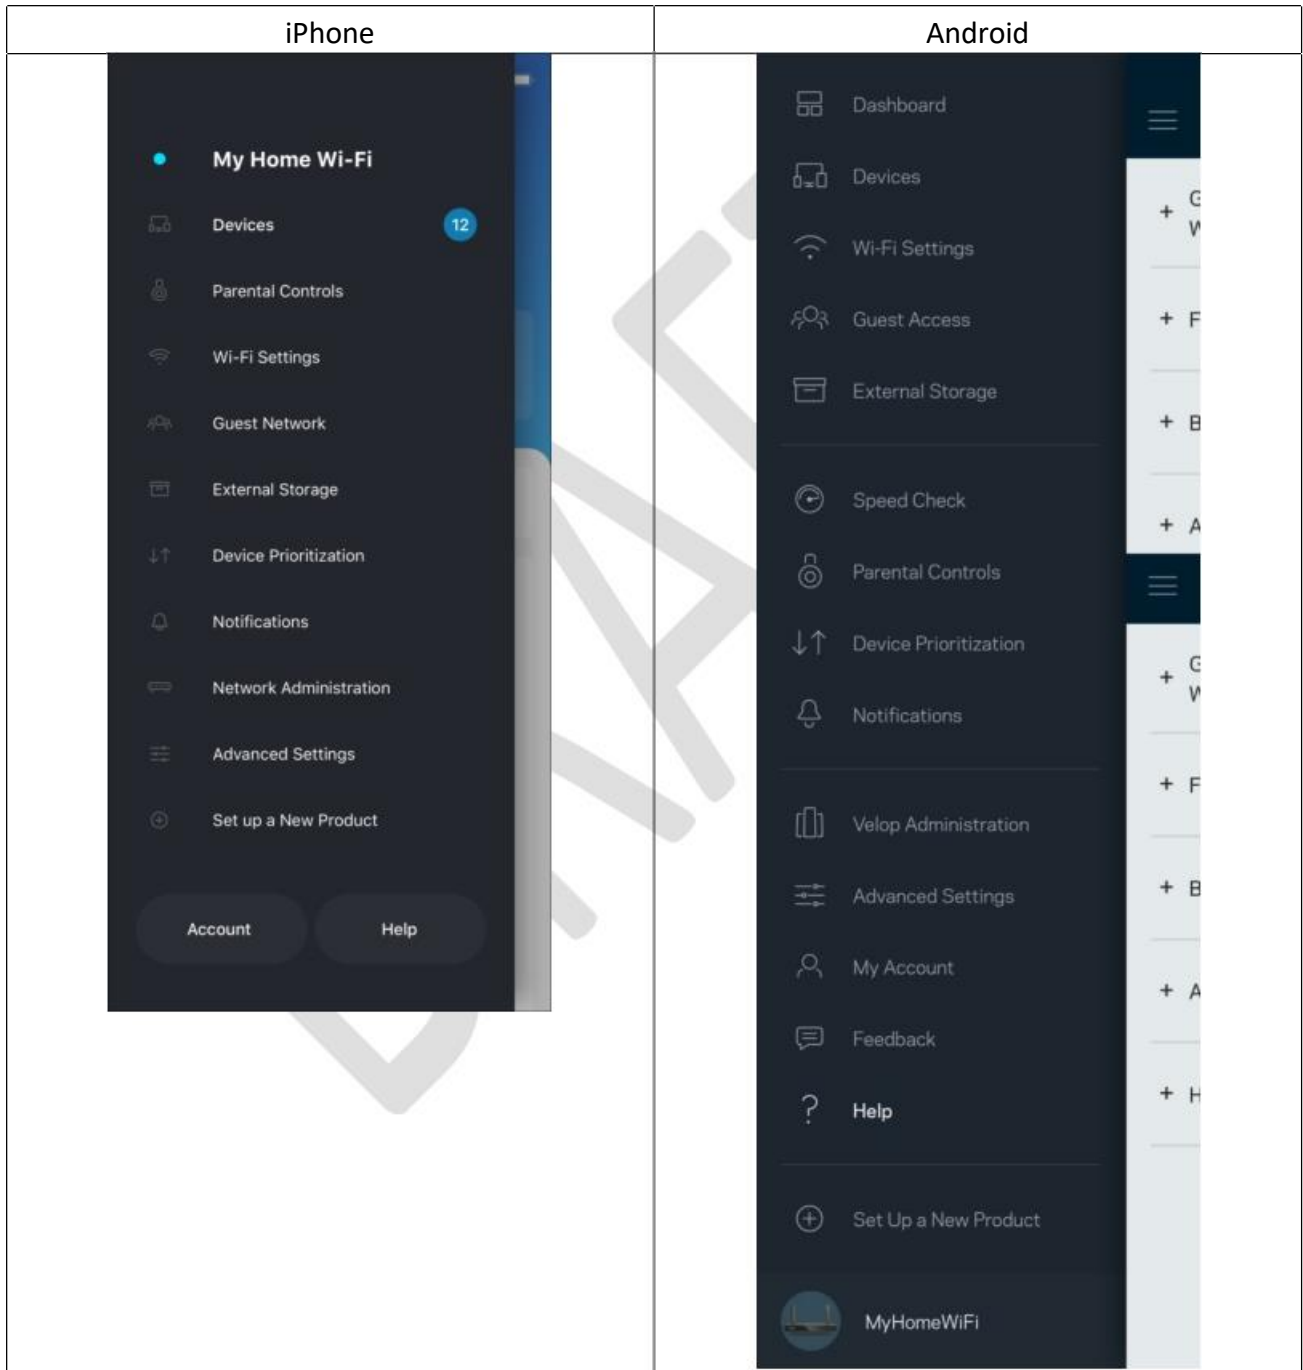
| iPhone | Android |
|---|---|
| My Home Wi-Fi<br>Devices 12<br>Parental Controls<br>Wi-Fi Settings<br>Guest Network<br>External Storage<br>Device Prioritization<br>Notifications<br>Network Administration<br>Advanced Settings<br>Set up a New Product<br>Account Help | Dashboard<br>Devices<br>Wi-Fi Settings<br>Guest Access<br>External Storage<br>Speed Check<br>Parental Controls<br>Device Prioritization<br>Notifications<br>Velop Administration<br>Advanced Settings<br>My Account<br>Feedback<br>Help<br>Set Up a New Product<br>MyHomeWiFi |